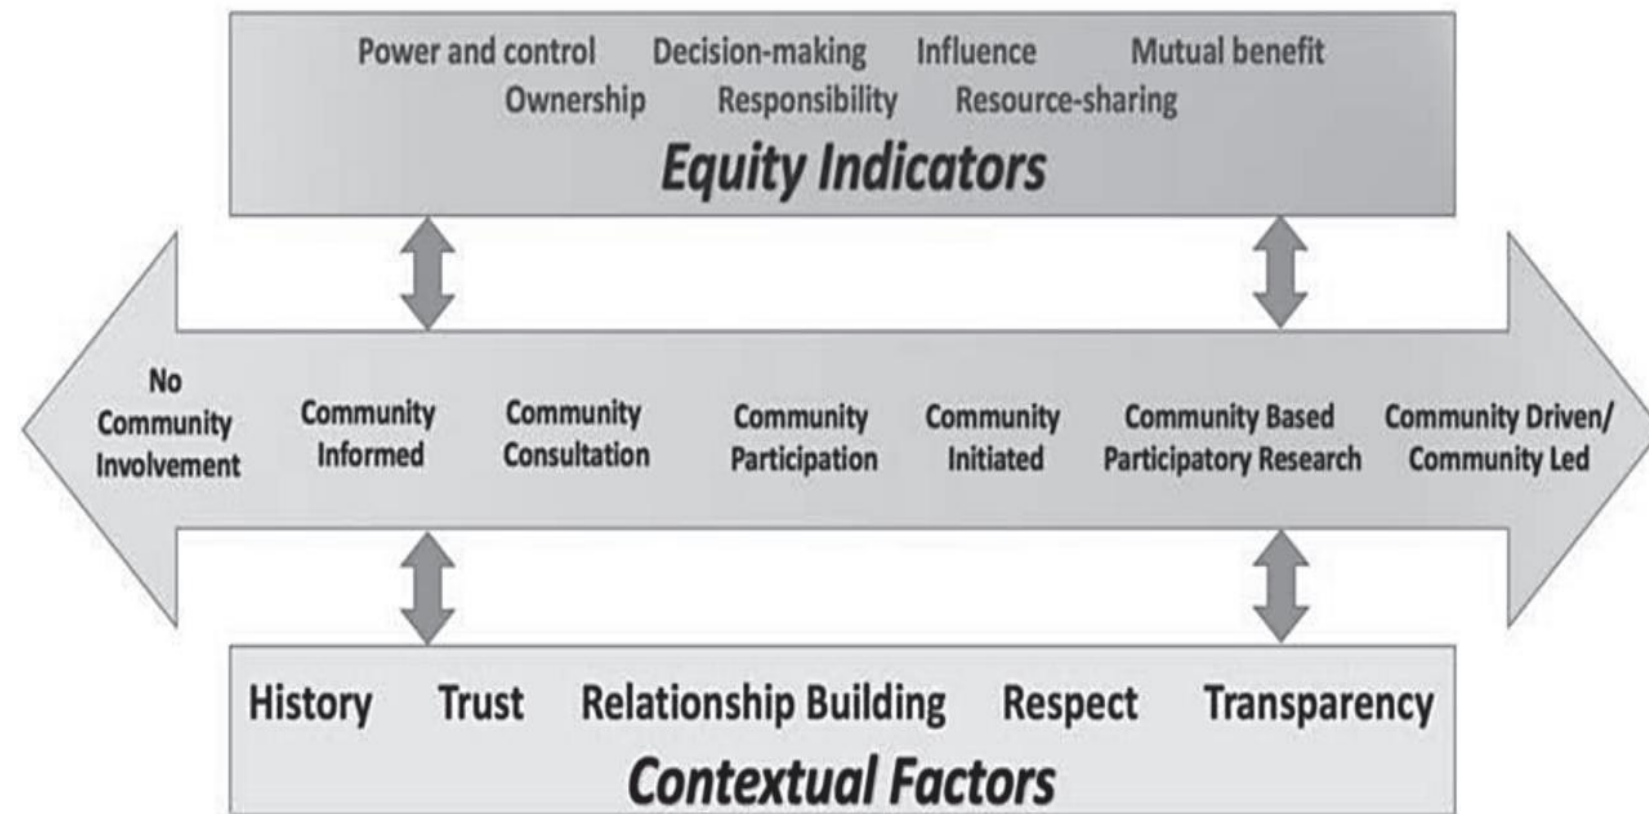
Power and control Decision-making Influence Mutual benefit
Ownership Responsibility Resource-sharing

Equity Indicators

No Community Involvement

Community Informed

Community Consultation

Community Participation

Community Initiated

Community Based Participatory Research

Community Driven/ Community Led

History Trust Relationship Building Respect Transparency

Contextual Factors